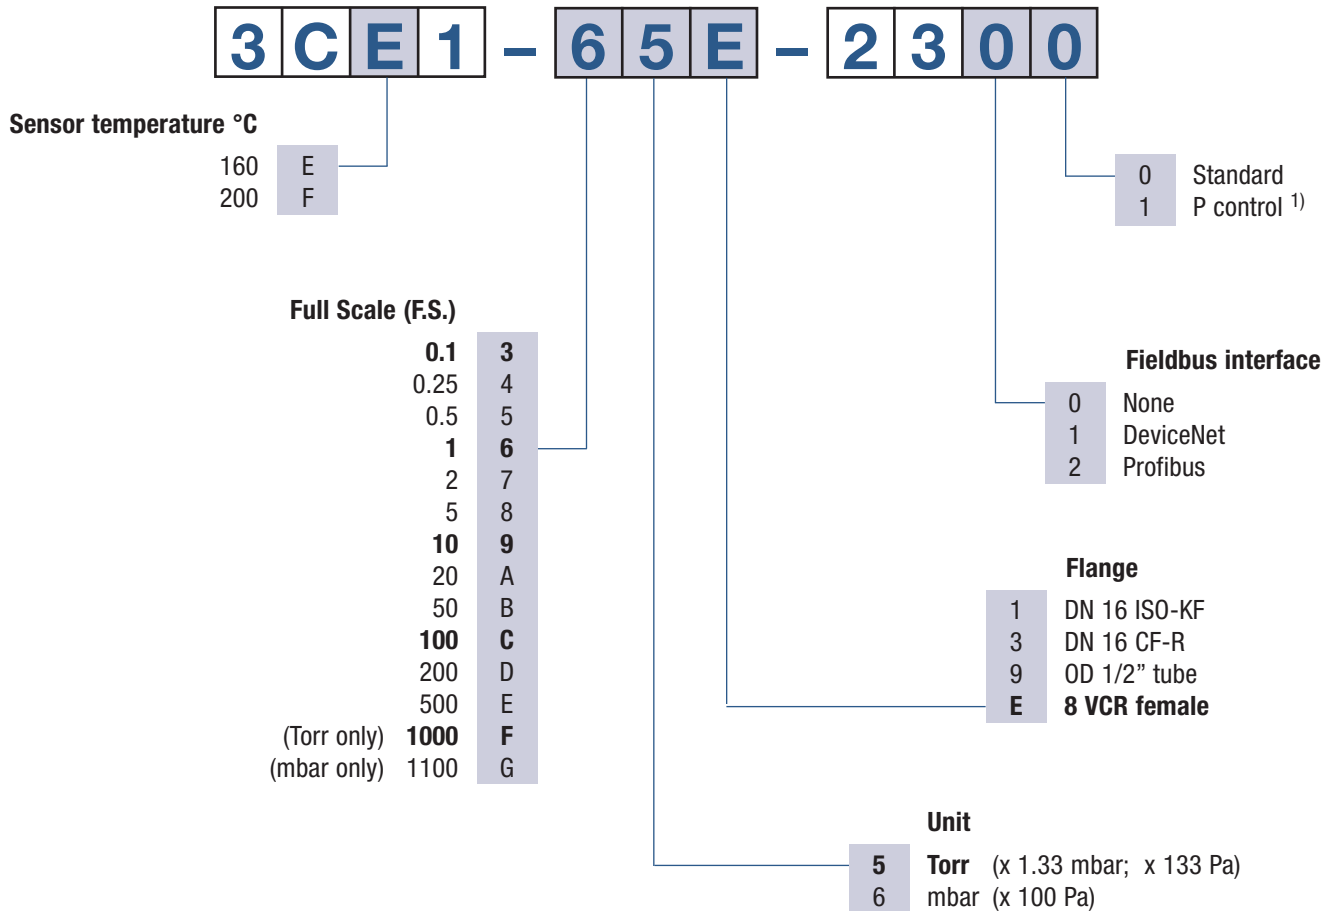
3CE1 – 65E – 2300

Sensor temperature °C

160 E
200 F

0 Standard
1 P control $^{1)}$

Full Scale (F.S.)

| | |
|---|---|
| 0.1 | 3 |
| 0.25 | 4 |
| 0.5 | 5 |
| 1 | 6 |
| 2 | 7 |
| 5 | 8 |
| 10 | 9 |
| 20 | A |
| 50 | B |
| 100 | C |
| 200 | D |
| 500 | E |
| (Torr only) 1000 | F |
| (mbar only) 1100 | G |

Fieldbus interface

0 None
1 DeviceNet
2 Profibus

Flange

1 DN 16 ISO-KF
3 DN 16 CF-R
9 OD 1/2” tube
E 8 VCR female

Unit

5 Torr (x 1.33 mbar; x 133 Pa)
6 mbar (x 100 Pa)